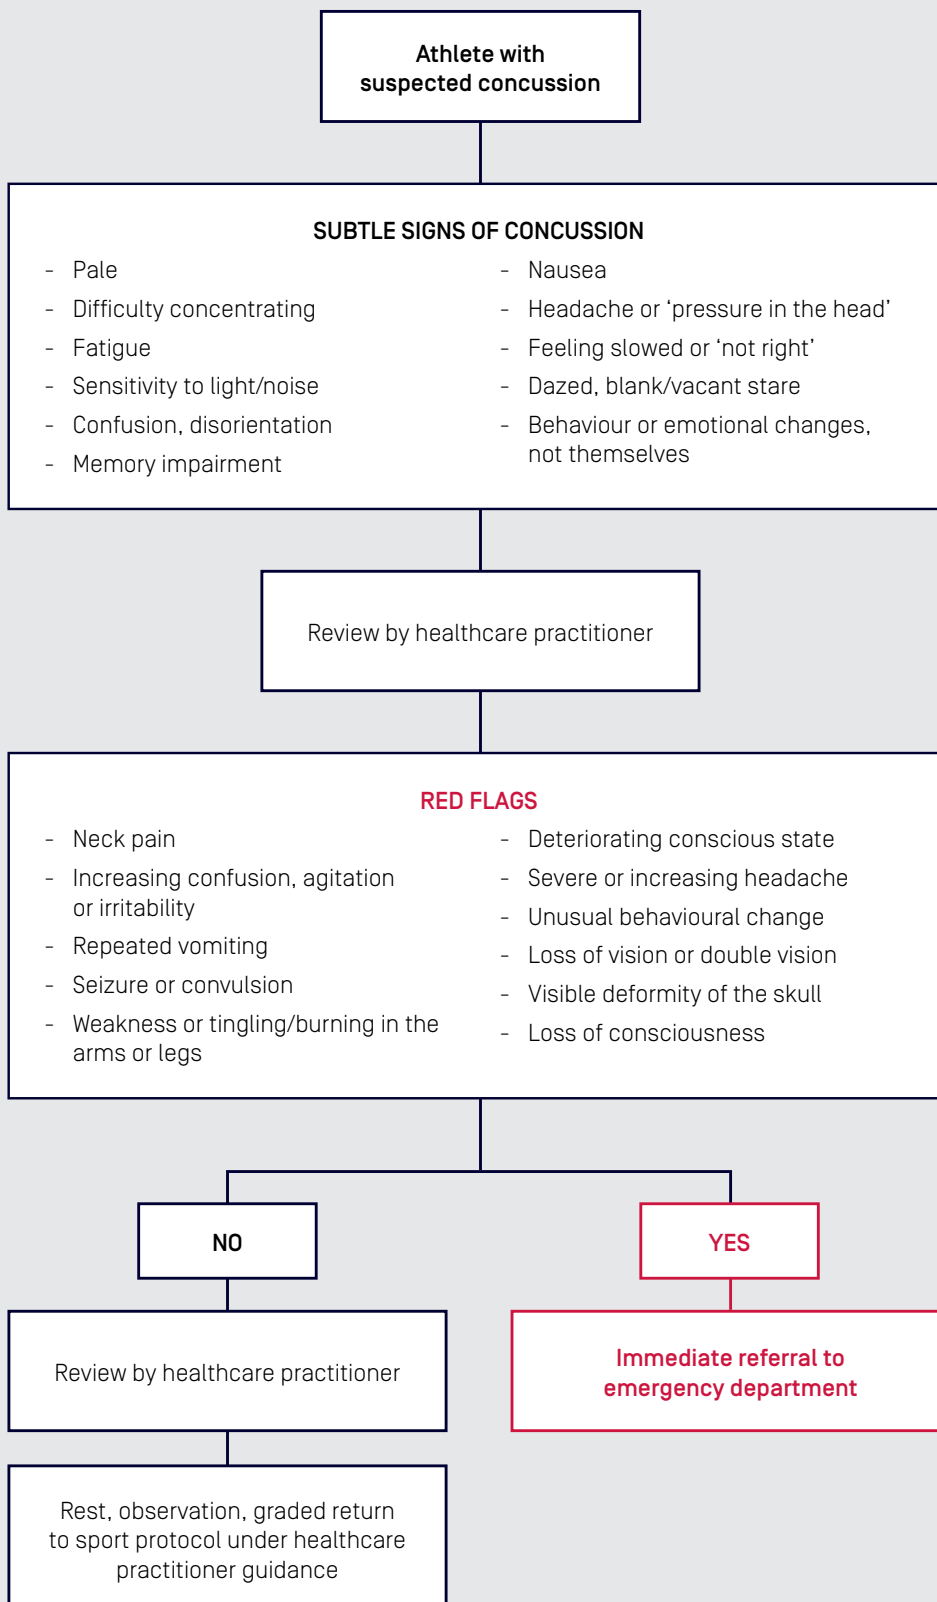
Athlete with suspected concussion

SUBTLE SIGNS OF CONCUSSION

- Pale
- Difficulty concentrating
- Fatigue
- Sensitivity to light/noise
- Confusion, disorientation
- Memory impairment

- Nausea
- Headache or ‘pressure in the head’
- Feeling slowed or ‘not right’
- Dazed, blank/vacant stare
- Behaviour or emotional changes, not themselves

Review by healthcare practitioner

RED FLAGS

- Neck pain
- Increasing confusion, agitation or irritability
- Repeated vomiting
- Seizure or convulsion
- Weakness or tingling/burning in the arms or legs

- Deteriorating conscious state
- Severe or increasing headache
- Unusual behavioural change
- Loss of vision or double vision
- Visible deformity of the skull
- Loss of consciousness

NO

YES

Review by healthcare practitioner

Immediate referral to emergency department

Rest, observation, graded return to sport protocol under healthcare practitioner guidance